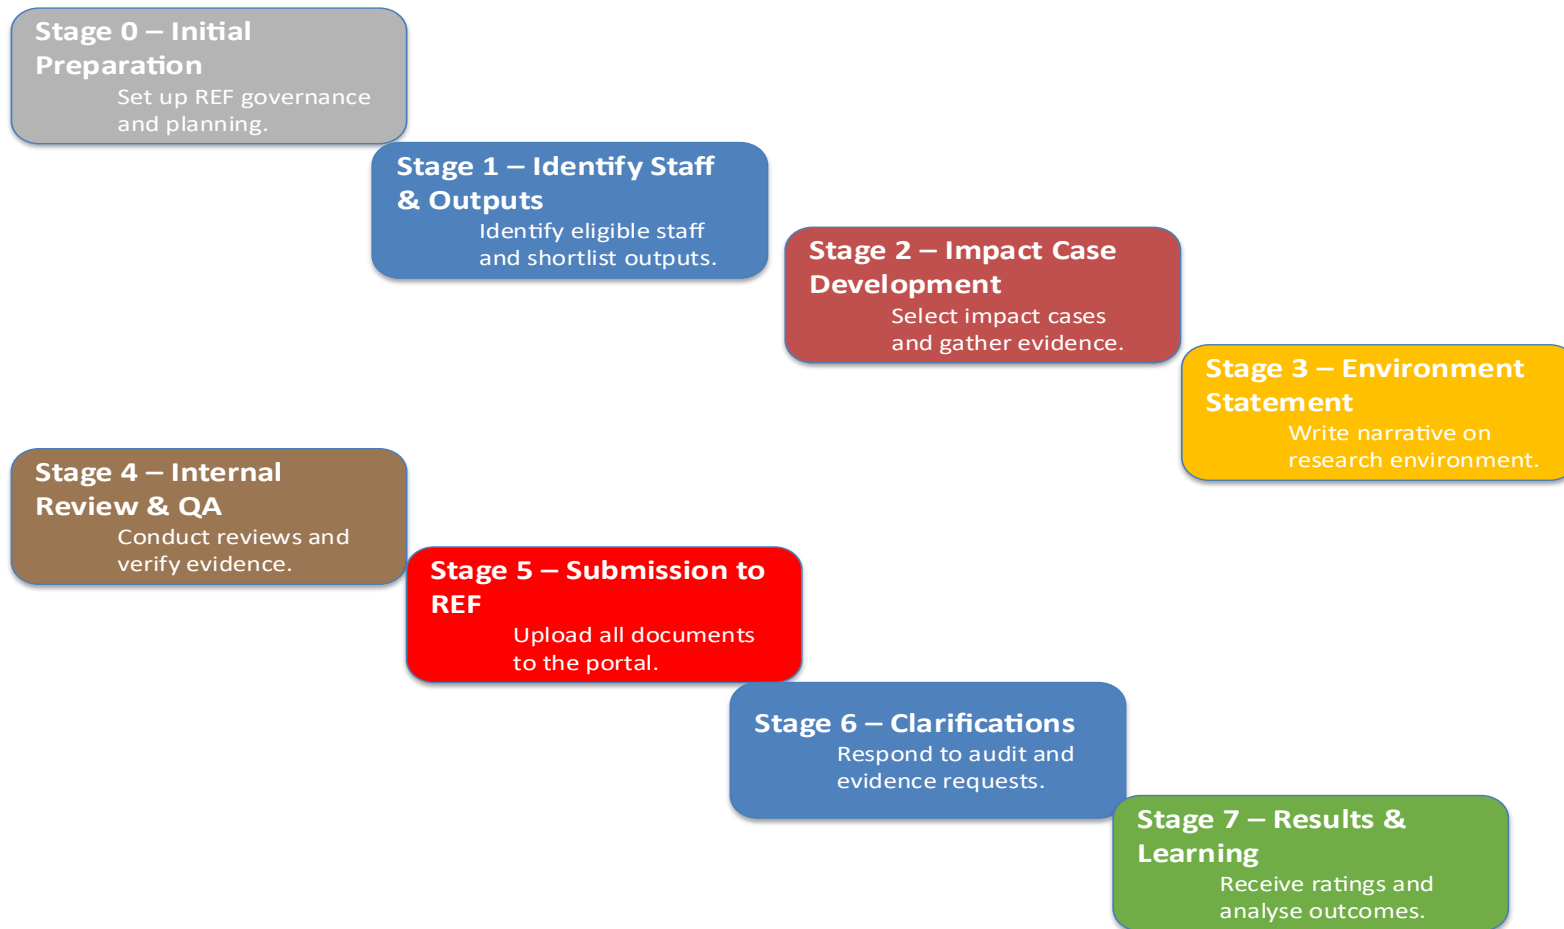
Stage 0 – Initial Preparation
Set up REF governance and planning.

Stage 1 – Identify Staff & Outputs
Identify eligible staff and shortlist outputs.

Stage 2 – Impact Case Development
Select impact cases and gather evidence.

Stage 3 – Environment Statement
Write narrative on research environment.

Stage 4 – Internal Review & QA
Conduct reviews and verify evidence.

Stage 5 – Submission to REF
Upload all documents to the portal.

Stage 6 – Clarifications
Respond to audit and evidence requests.

Stage 7 – Results & Learning
Receive ratings and analyse outcomes.